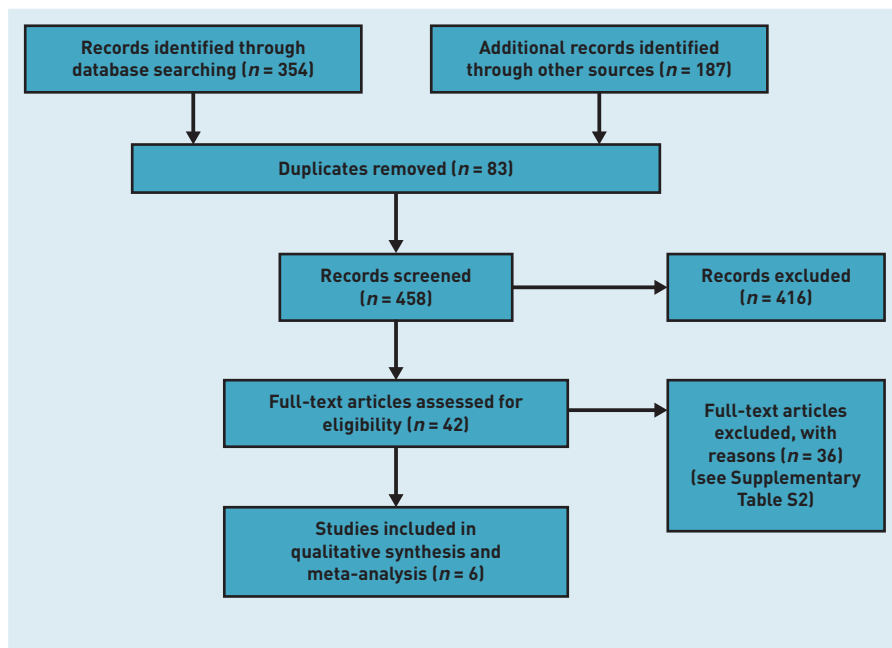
Records identified through database searching ($n$ = 354)

Additional records identified through other sources ($n$ = 187)

Duplicates removed ($n$ = 83)

Records screened ($n$ = 458)

Records excluded ($n$ = 416)

Full-text articles assessed for eligibility ($n$ = 42)

Full-text articles excluded, with reasons ($n$ = 36) (see Supplementary Table S2)

Studies included in qualitative synthesis and meta-analysis ($n$ = 6)